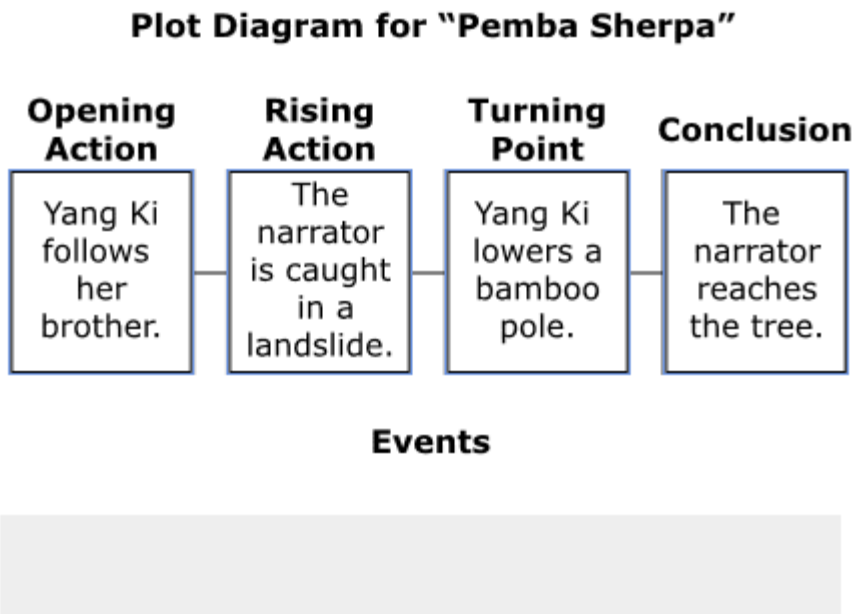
Plot Diagram for "Pemba Sherpa"

| Opening Action | Rising Action | Turning Point | Conclusion |
|---|---|---|---|
| Yang Ki follows her brother. | The narrator is caught in a landslide. | Yang Ki lowers a bamboo pole. | The narrator reaches the tree. |

Events